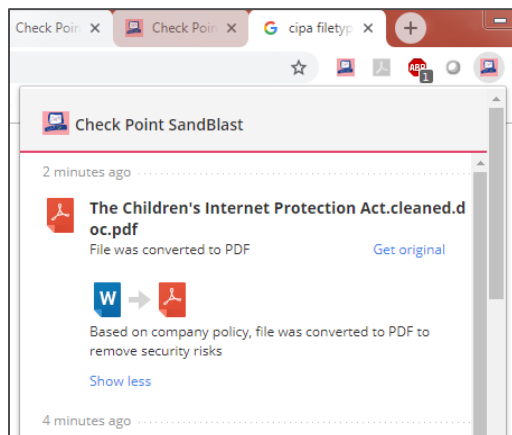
Check Poir ✕ Check Poir ✕ G cipa filetyp ✕ +

ABP 1

Check Point SandBlast

2 minutes ago

The Children's Internet Protection Act.cleaned.doc.pdf

File was converted to PDF Get original

W

Based on company policy, file was converted to PDF to remove security risks

Show less

4 minutes ago